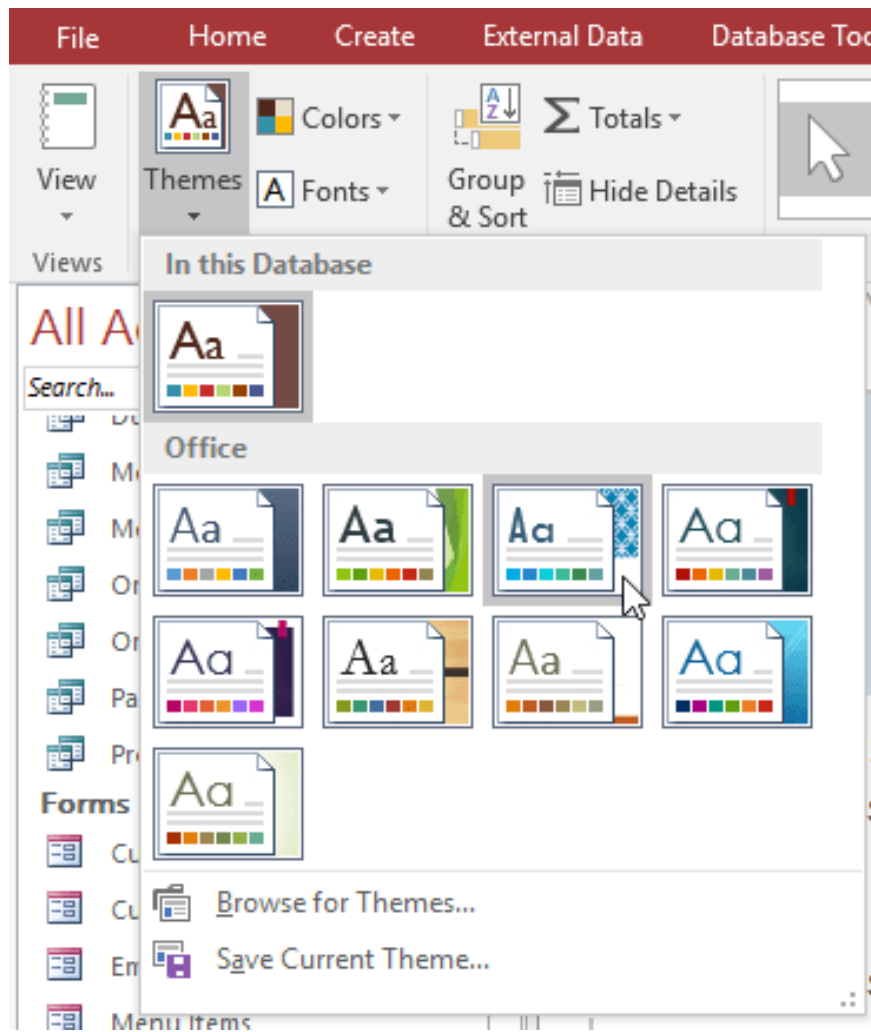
File Home Create External Data Database Too

View
Views

Themes

Colors

Fonts

Group & Sort

Totals

Hide Details

In this Database

Aa

Office

Aa Aa Aa Aa
Aa Aa Aa Aa
Aa

Browse for Themes...

Save Current Theme...

All A

Search...

Du
Mo
Mo
Or
Or
Pa
Pr

Forms

Cu
Cu
Em
Menu Items